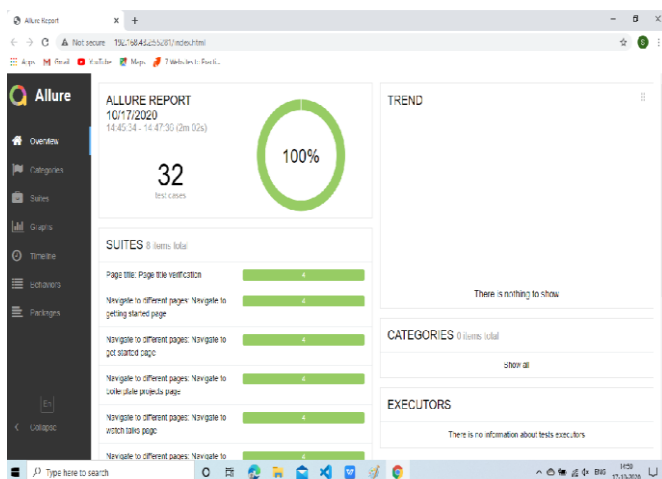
Allure Report × +

Not secure 192.168.43.253:281/index.html

Apps Gmail YouTube Maps 7 Websites to Practi...

Allure

Overview

Categories

Suites

Graphs

Timeline

Behaviors

Packages

Collapse

ALLURE REPORT 10/17/2020

14:45:34 - 14:47:36 (2m 02s)

32

test cases

100%

TREND

There is nothing to show

SUITES 8 items total

Page title: Page title verification 4

Navigate to different pages: Navigate to getting started page 4

Navigate to different pages: Navigate to get started page 4

Navigate to different pages: Navigate to boilerplate projects page 4

Navigate to different pages: Navigate to watch talks page 4

Navigate to different pages: Navigate to 4

CATEGORIES 0 items total

Show all

EXECUTORS

There is no information about tests executors

Type here to search

ENG 14:50 17-10-2020